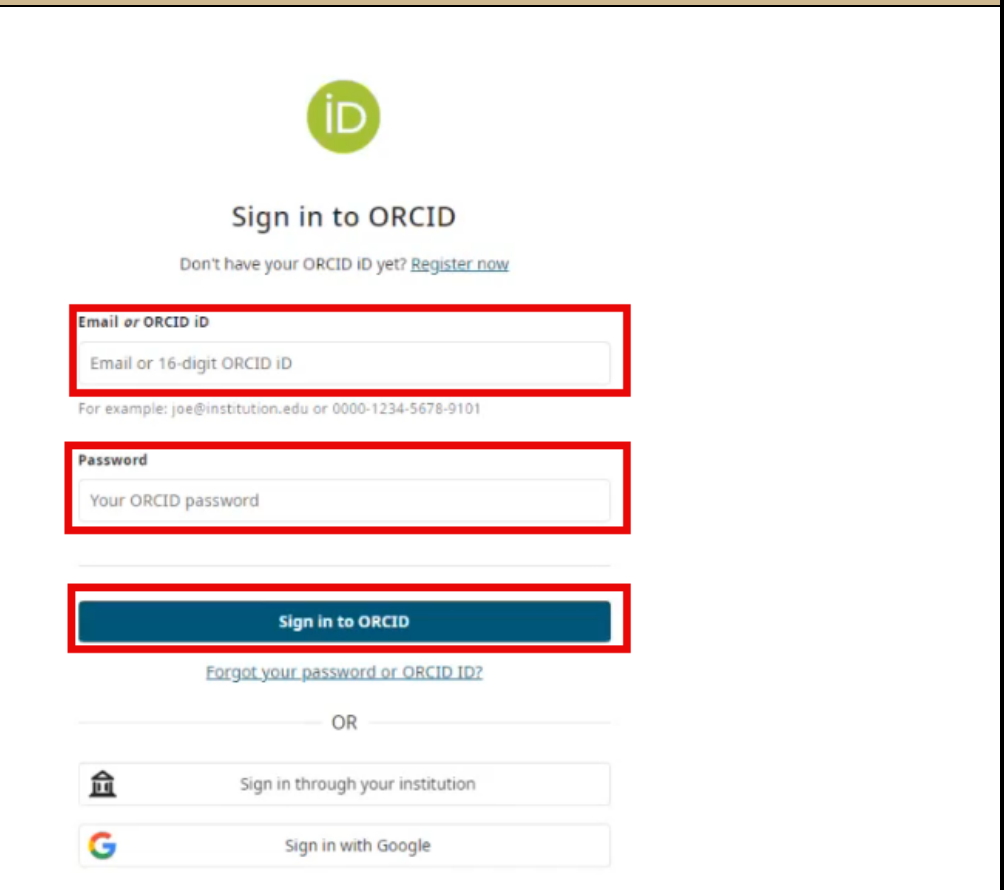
iD

Sign in to ORCID

Don't have your ORCID iD yet? Register now

Email *or* ORCID iD

Email or 16-digit ORCID iD

For example: joe@institution.edu or 0000-1234-5678-9101

Password

Your ORCID password

Sign in to ORCID

Forgot your password or ORCID ID?

OR

Sign in through your institution

Sign in with Google